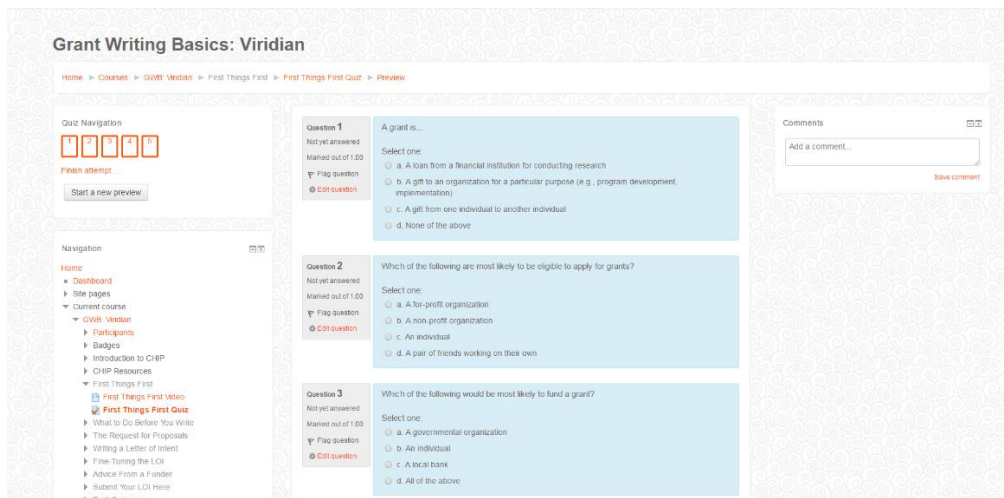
Grant Writing Basics: Viridian

Home ► Courses ► GWB: Viridian ► First Things First ► First Things First Quiz ► Preview

Quiz Navigation

1 2 3 4 5

Finish attempt ...

Start a new preview

Navigation

Home
Dashboard
Site pages
Current course
GWB: Viridian
Participants
Badges
Introduction to CHIP
CHIP Resources
First Things First
First Things First Video
First Things First Quiz
What to Do Before You Write
The Request for Proposals
Writing a Letter of Intent
Fine-Tuning the LOI
Advice From a Funder
Submit Your LOI Here
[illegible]

Question 1
Not yet answered
Marked out of 1.00
Flag question
Edit question

A grant is...

Select one:
a. A loan from a financial institution for conducting research
b. A gift to an organization for a particular purpose (e.g., program development, implementation)
c. A gift from one individual to another individual
d. None of the above

Question 2
Not yet answered
Marked out of 1.00
Flag question
Edit question

Which of the following are most likely to be eligible to apply for grants?

Select one:
a. A for-profit organization
b. A non-profit organization
c. An individual
d. A pair of friends working on their own

Question 3
Not yet answered
Marked out of 1.00
Flag question
Edit question

Which of the following would be most likely to fund a grant?

Select one:
a. A governmental organization
b. An individual
c. A local bank
d. All of the above

Comments

Add a comment...

Save comment